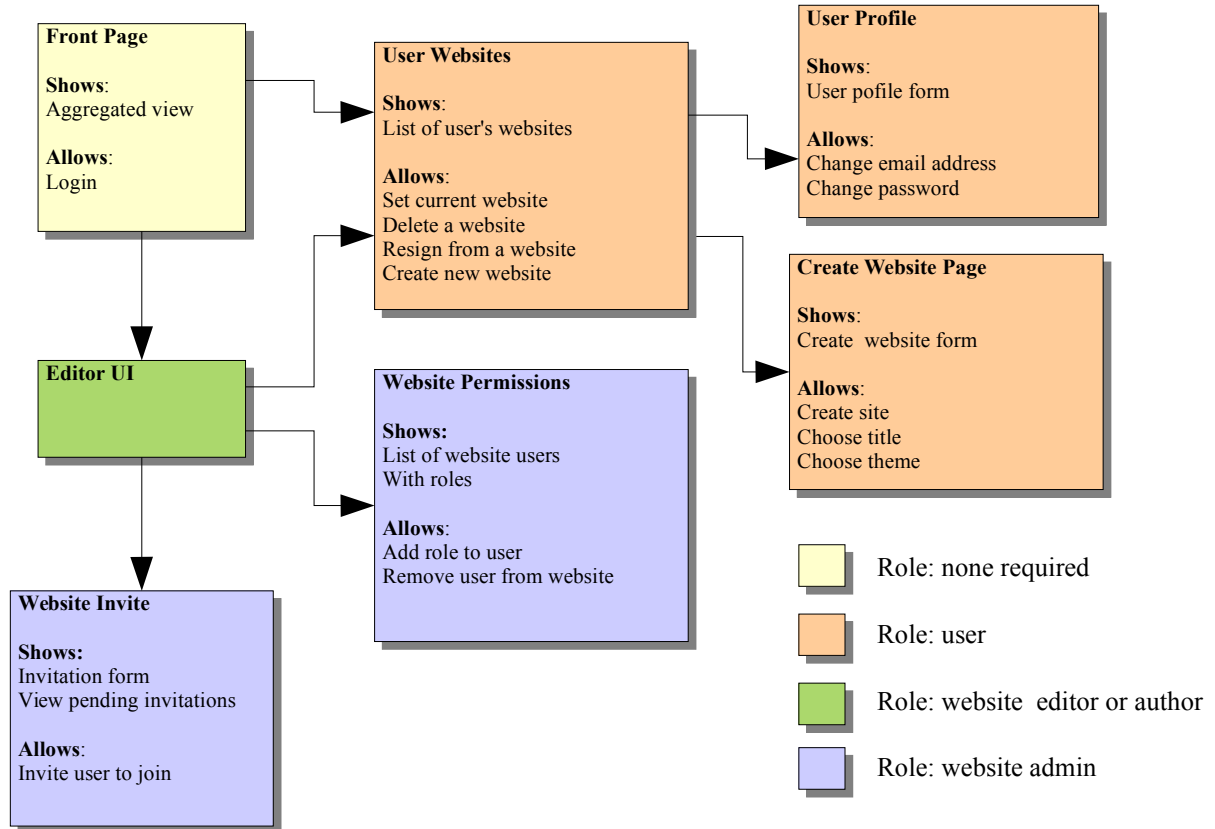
Front Page

Shows:
Aggregated view

Allows:
Login

User Websites

Shows:
List of user's websites

Allows:
Set current website
Delete a website
Resign from a website
Create new website

User Profile

Shows:
User pofile form

Allows:
Change email address
Change password

Create Website Page

Shows:
Create website form

Allows:
Create site
Choose title
Choose theme

Editor UI

Website Permissions

Shows:
List of website users
With roles

Allows:
Add role to user
Remove user from website

Website Invite

Shows:
Invitation form
View pending invitations

Allows:
Invite user to join

Role: none required

Role: user

Role: website editor or author

Role: website admin